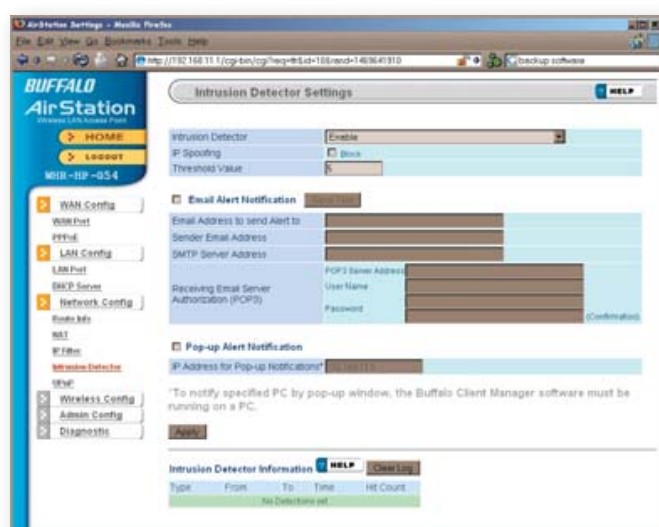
AirStation Settings - Mozilla Firefox
File Edit View Go Bookmarks Tools Help
http://192.168.11.1/cgi-bin/cgi?req=frm&id=18&rand=1469641910
backup software

BUFFALO
AirStation
Wireless LAN Access Point
HOME
LOGOUT
WHR-HP-G54
WAN Config
WAN Port
PPPoE
LAN Config
LAN Port
DHCP Server
Network Config
Route Info
NAT
IP Filter
Intrusion Detector
UPnP
Wireless Config
Admin Config
Diagnostic

Intrusion Detector Settings
HELP

| Intrusion Detector | Enable |
|---|---|
| IP Spoofing | Block |
| Threshold Value | 5 |

Email Alert Notification

| Email Address to send Alert to | |
|---|---|
| Sender Email Address | |
| SMTP Server Address | |
| Receiving Email Server Authorization (POP3) | POP3 Server Address / User Name / Password (Confirmation) |

Pop-up Alert Notification

| IP Address for Pop-up Notifications* | |
|---|---|

*To notify specified PC by pop-up window, the Buffalo Client Manager software must be running on a PC.

Apply

Intrusion Detector Information HELP Clear Log

| Type | From | To | Time | Hit Count |
|---|---|---|---|---|
| No Detections yet | | | | |